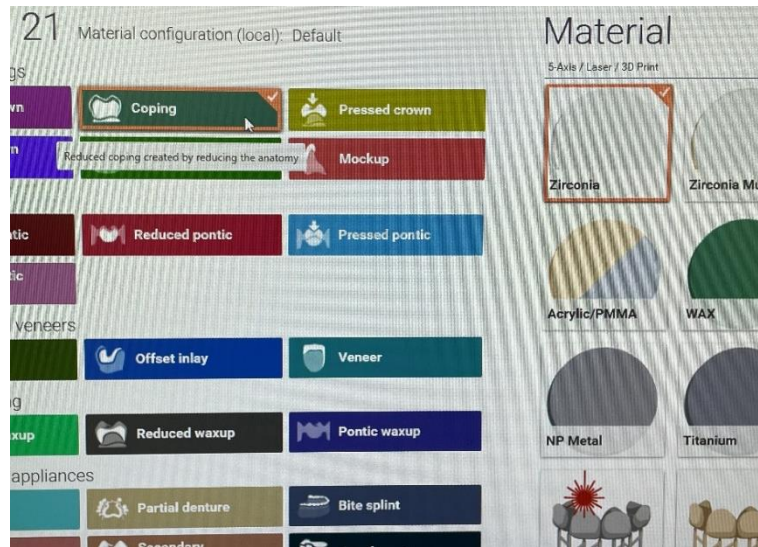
21 Material configuration (local): Default

gs

wn

Coping

Pressed crown

n

Reduced coping created by reducing the anatomy

Mockup

tic

Reduced pontic

Pressed pontic

tic

veneers

Offset inlay

Veneer

g

xup

Reduced waxup

Pontic waxup

appliances

Partial denture

Bite splint

Secondary

Material

5-Axis / Laser / 3D Print

Zirconia

Zirconia Mu

Acrylic/PMMA

WAX

NP Metal

Titanium